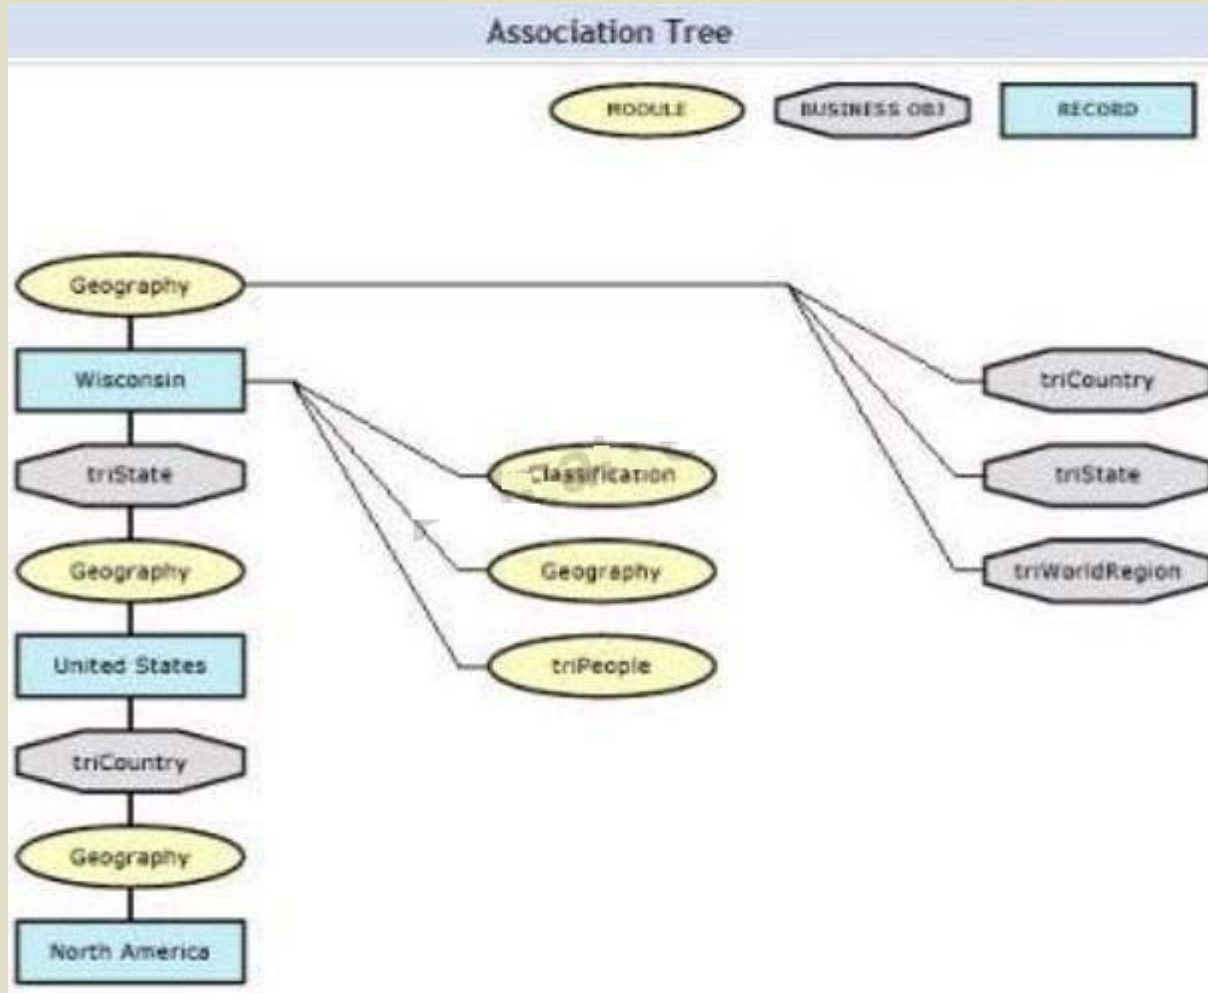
Association Tree

MODULE
BUSINESS OBJ
RECORD

Geography
Wisconsin
triState
Geography
United States
triCountry
Geography
North America

Classification
Geography
triPeople

triCountry
triState
triWorldRegion